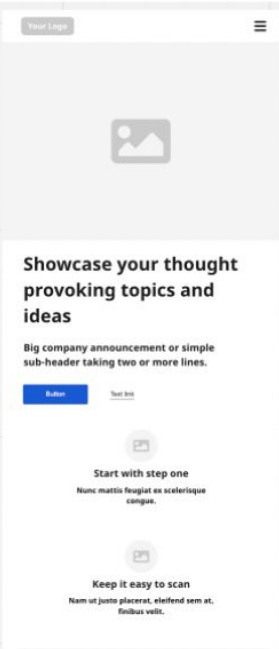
Your Logo

Showcase your thought provoking topics and ideas

Big company announcement or simple sub-header taking two or more lines.

Button

Text link

Start with step one

Nunc mattis feugiat ex scelerisque congue.

Keep it easy to scan

Nam ut justo placerat, eleifend sem at, finibus velit.